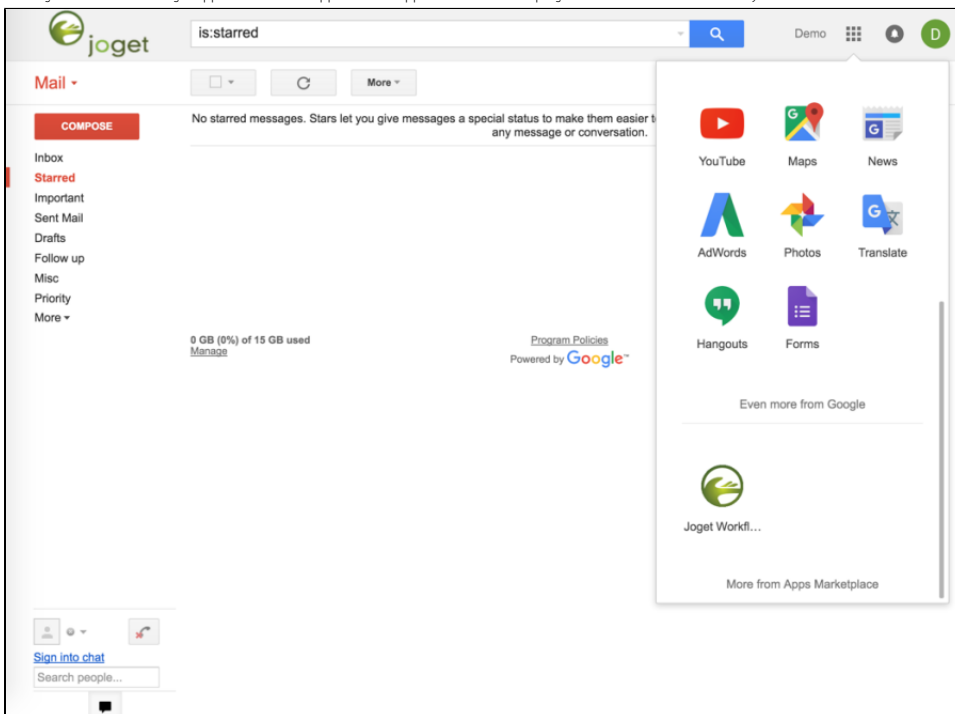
joget

is:starred

Demo

D

Mail

More

COMPOSE

No starred messages. Stars let you give messages a special status to make them easier t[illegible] any message or conversation.

Inbox
Starred
Important
Sent Mail
Drafts
Follow up
Misc
Priority
More

0 GB (0%) of 15 GB used
Manage

Program Policies
Powered by Google

YouTube
Maps
News
AdWords
Photos
Translate
Hangouts
Forms

Even more from Google

Joget Workfl...

More from Apps Marketplace

Sign into chat
Search people...